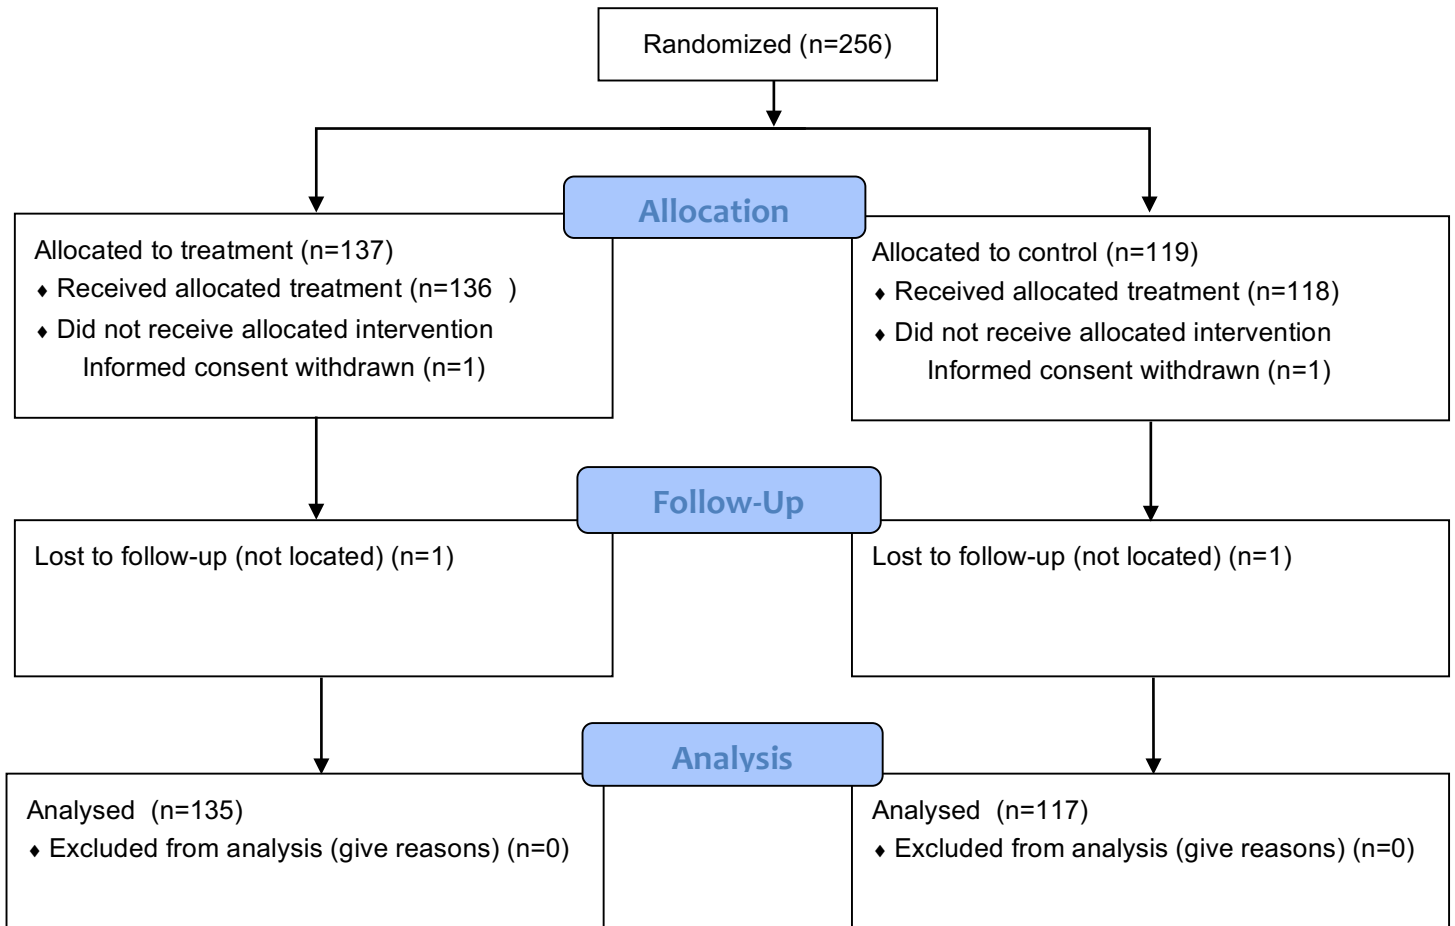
Randomized (n=256)

Allocation

Allocated to treatment (n=137)
♦ Received allocated treatment (n=136 )
♦ Did not receive allocated intervention
Informed consent withdrawn (n=1)

Allocated to control (n=119)
♦ Received allocated treatment (n=118)
♦ Did not receive allocated intervention
Informed consent withdrawn (n=1)

Follow-Up

Lost to follow-up (not located) (n=1)

Lost to follow-up (not located) (n=1)

Analysis

Analysed (n=135)
♦ Excluded from analysis (give reasons) (n=0)

Analysed (n=117)
♦ Excluded from analysis (give reasons) (n=0)